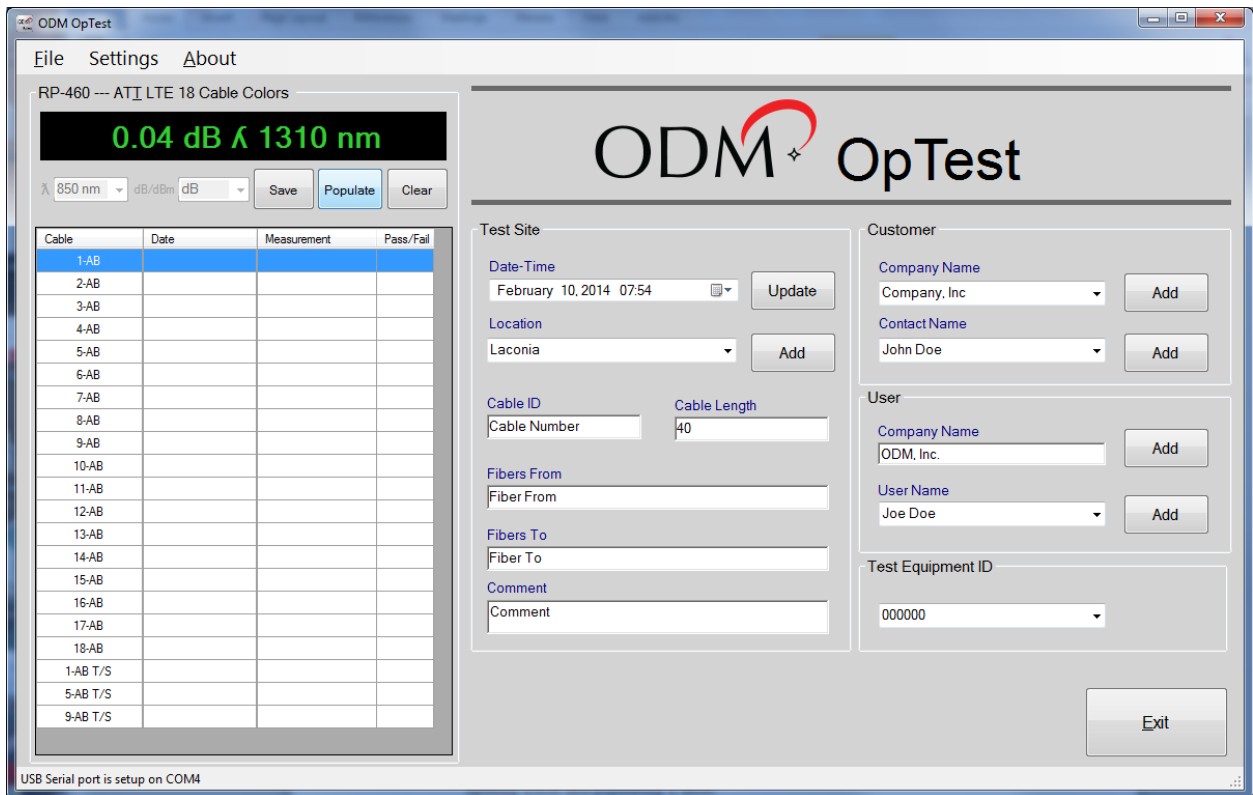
ODM OpTest

File Settings About

RP-460 --- ATT LTE 18 Cable Colors

0.04 dB λ 1310 nm

λ 850 nm dB/dBm dB Save Populate Clear

| Cable | Date | Measurement | Pass/Fail |
|---|---|---|---|
| 1-AB | | | |
| 2-AB | | | |
| 3-AB | | | |
| 4-AB | | | |
| 5-AB | | | |
| 6-AB | | | |
| 7-AB | | | |
| 8-AB | | | |
| 9-AB | | | |
| 10-AB | | | |
| 11-AB | | | |
| 12-AB | | | |
| 13-AB | | | |
| 14-AB | | | |
| 15-AB | | | |
| 16-AB | | | |
| 17-AB | | | |
| 18-AB | | | |
| 1-AB T/S | | | |
| 5-AB T/S | | | |
| 9-AB T/S | | | |

ODM OpTest

Test Site

Date-Time

February 10, 2014 07:54

Update

Location

Laconia

Add

Cable ID

Cable Number

Cable Length

40

Fibers From

Fiber From

Fibers To

Fiber To

Comment

Comment

Customer

Company Name

Company, Inc

Add

Contact Name

John Doe

Add

User

Company Name

ODM, Inc.

Add

User Name

Joe Doe

Add

Test Equipment ID

000000

Exit

USB Serial port is setup on COM4